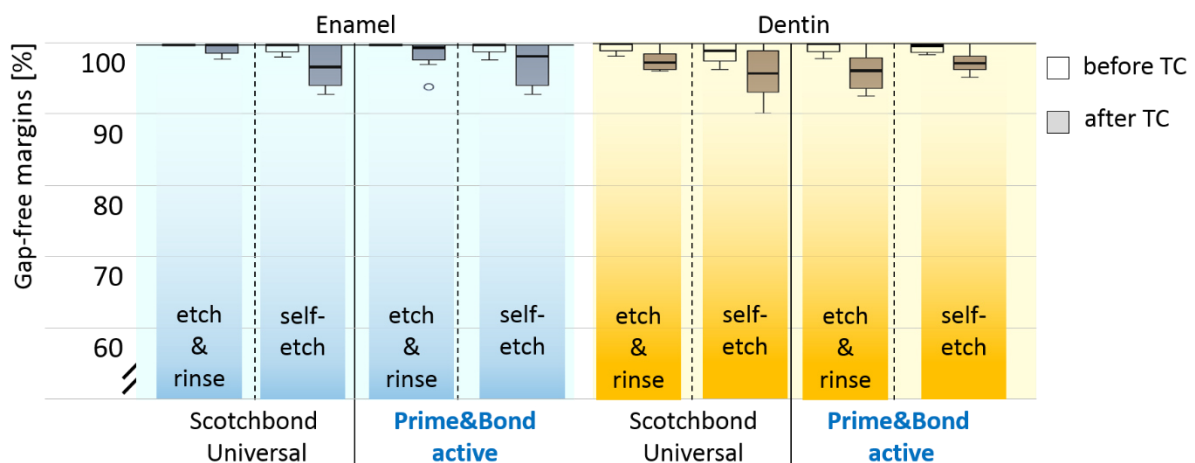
Enamel

Dentin

before TC

after TC

Gap-free margins [%]

100

90

80

70

60

etch & rinse

self-etch

etch & rinse

self-etch

etch & rinse

self-etch

etch & rinse

self-etch

Scotchbond Universal

Prime&Bond active

Scotchbond Universal

Prime&Bond active